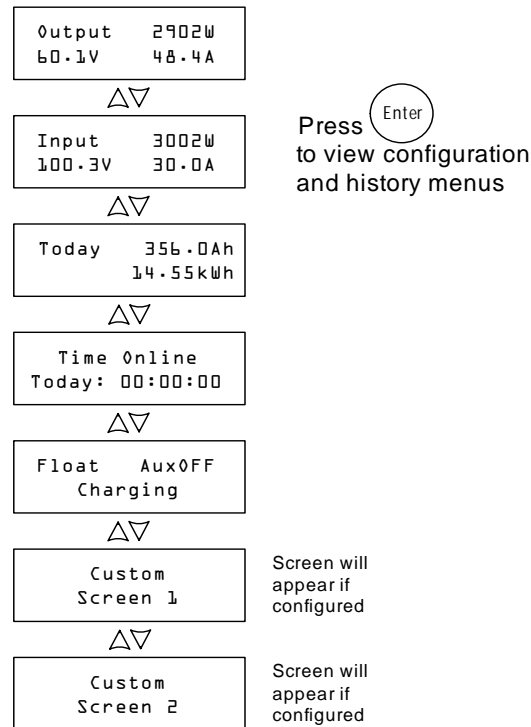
Output 2902W
60.1V 48.4A

△▽

Input 3002W
100.3V 30.0A

△▽

Today 356.0Ah
14.55kWh

△▽

Time Online
Today: 00:00:00

△▽

Float AuxOFF
Charging

△▽

Custom
Screen 1

△▽

Custom
Screen 2

Press Enter to view configuration and history menus

Screen will appear if configured

Screen will appear if configured